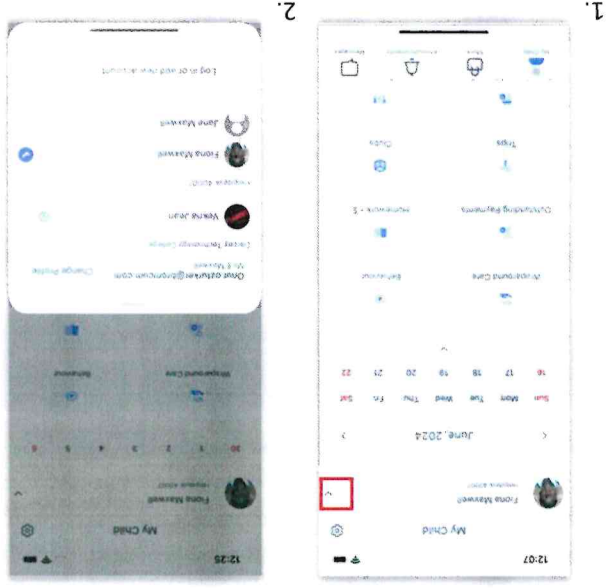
1.

12:07

My Child

Fiona Maxwell

June, 2024

| Sun | Mon | Tue | Wed | Thu | Fri | Sat |
|---|---|---|---|---|---|---|
| 16 | 17 | 18 | 19 | 20 | 21 | 22 |

Wraparound Care

Behaviour

Outstanding Payments

Homework - 3

Trips

Clubs

My Child

2.

12:25

My Child

Fiona Maxwell

Wraparound Care

Behaviour

Change Profile

Omar.ozturkan@bromcom.com

Mr E Maxwell

Demo Technology College

Veeruk Jean

Fiona Maxwell

Jane Maxwell

Log in or add new account